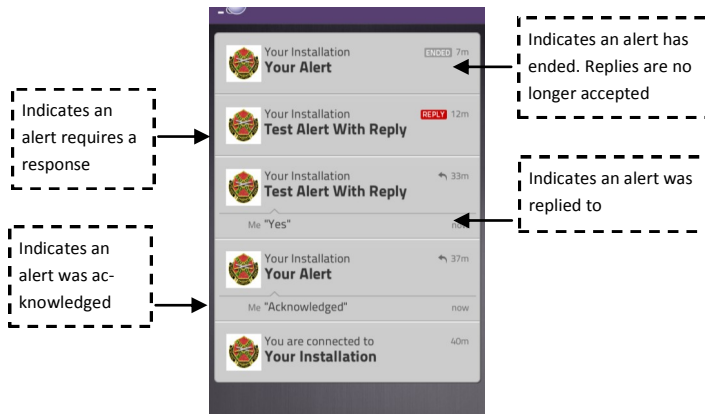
Indicates an alert requires a response

Indicates an alert was acknowledged

Your Installation
ENDED 7m
Your Alert

Your Installation
REPLY 12m
Test Alert With Reply

Your Installation
33m
Test Alert With Reply
Me "Yes"
now

Your Installation
37m
Your Alert
Me "Acknowledged"
now

You are connected to
40m
Your Installation

Indicates an alert has ended. Replies are no longer accepted

Indicates an alert was replied to